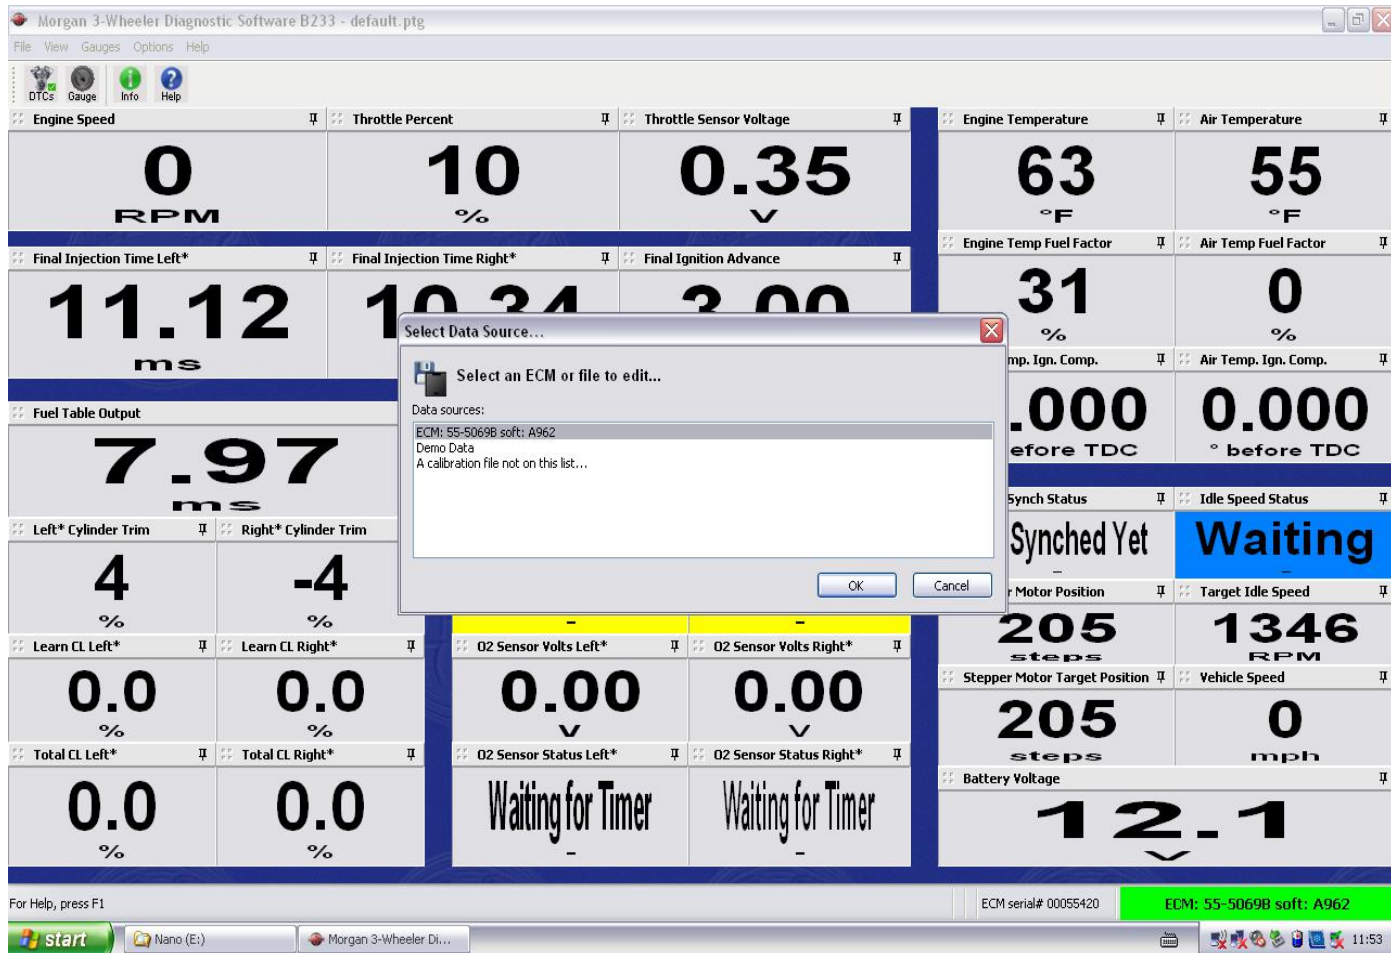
Morgan 3-Wheeler Diagnostic Software B233 - default.ptg

File View Gauges Options Help

DTCs Gauge Info Help

Engine Speed
0
RPM

Throttle Percent
10
%

Throttle Sensor Voltage
0.35
V

Engine Temperature
63
°F

Air Temperature
55
°F

Final Injection Time Left*
11.12
ms

Final Injection Time Right*
10.34

Final Ignition Advance
3.00

Engine Temp Fuel Factor
31
%

Air Temp Fuel Factor
0
%

Select Data Source...

Select an ECM or file to edit...

Data sources:

ECM: 55-5069B soft: A962
Demo Data
A calibration file not on this list...

OK Cancel

mp. Ign. Comp.
.000
efore TDC

Air Temp. Ign. Comp.
0.000
° before TDC

Fuel Table Output
7.97
ms

Left* Cylinder Trim
4
%

Right* Cylinder Trim
-4
%

Synch Status
Synched Yet
-

Idle Speed Status
Waiting
-

r Motor Position
205
steps

Target Idle Speed
1346
RPM

-
-

Learn CL Left*
0.0
%

Learn CL Right*
0.0
%

O2 Sensor Volts Left*
0.00
V

O2 Sensor Volts Right*
0.00
V

Stepper Motor Target Position
205
steps

Vehicle Speed
0
mph

Total CL Left*
0.0
%

Total CL Right*
0.0
%

O2 Sensor Status Left*
Waiting for Timer
-

O2 Sensor Status Right*
Waiting for Timer
-

Battery Voltage
12.1
V

For Help, press F1

ECM serial# 00055420

ECM: 55-5069B soft: A962

start

Nano (E:)

Morgan 3-Wheeler Di...

11:53